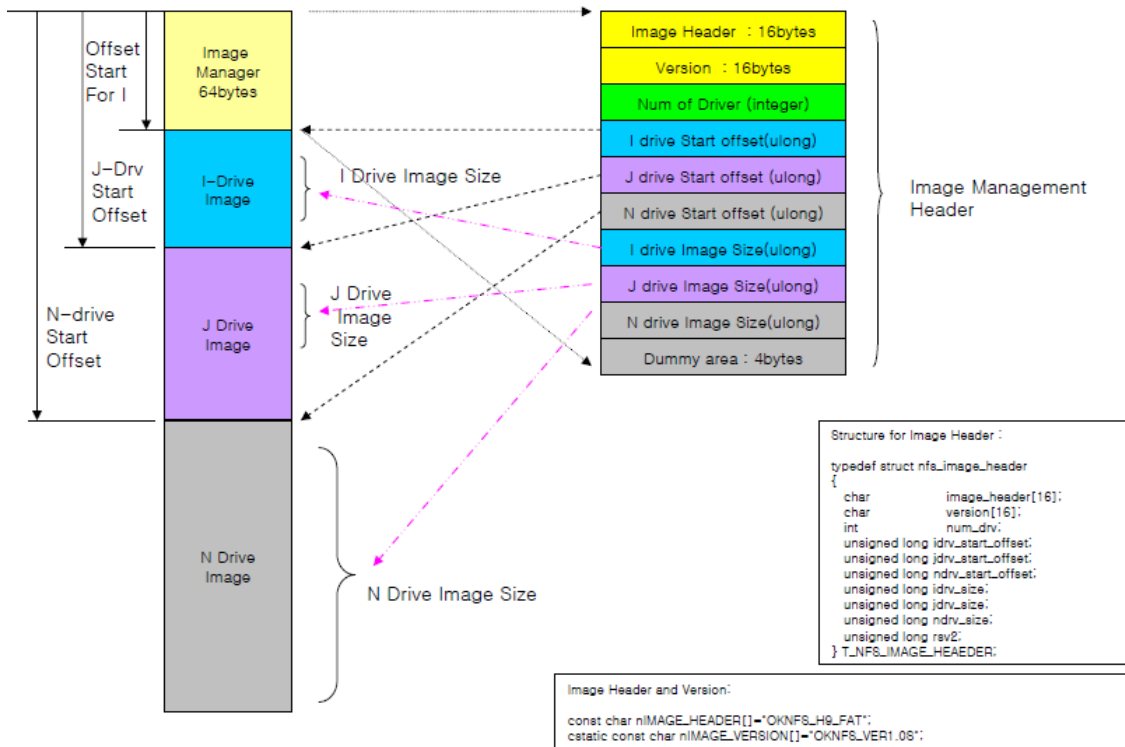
Offset Start For I

J-Drv Start Offset

N-drive Start Offset

Image Manager 64bytes

I-Drive Image

J Drive Image

N Drive Image

I Drive Image Size

J Drive Image Size

N Drive Image Size

Image Header : 16bytes

Version : 16bytes

Num of Driver (integer)

I drive Start offset(ulong)

J drive Start offset (ulong)

N drive Start offset (ulong)

I drive Image Size(ulong)

J drive Image Size(ulong)

N drive Image Size(ulong)

Dummy area : 4bytes

Image Management Header

Structure for Image Header :

typedef struct nfs_image_header
{
char image_header[16];
char version[16];
int num_drv;
unsigned long idrv_start_offset;
unsigned long jdrv_start_offset;
unsigned long ndrv_start_offset;
unsigned long idrv_size;
unsigned long jdrv_size;
unsigned long ndrv_size;
unsigned long rsv2;
} T_NFS_IMAGE_HEAEDER;

Image Header and Version:

const char nIMAGE_HEADER[]="OKNFS_H9_FAT";
cstatic const char nIMAGE_VERSION[]="OKNFS_VER1.0S";